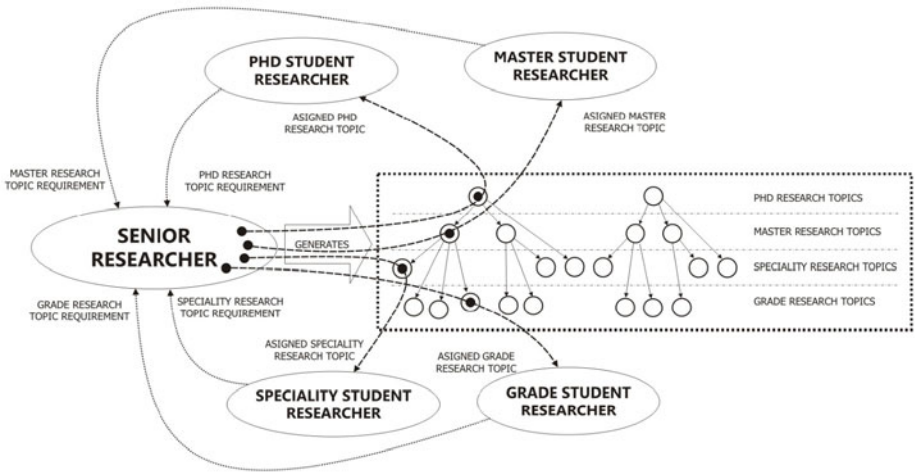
PHD STUDENT RESEARCHER

MASTER STUDENT RESEARCHER

ASIGNED PHD RESEARCH TOPIC

ASIGNED MASTER RESEARCH TOPIC

MASTER RESEARCH TOPIC REQUIREMENT

PHD RESEARCH TOPIC REQUIREMENT

SENIOR RESEARCHER

GENERATES

PHD RESEARCH TOPICS

MASTER RESEARCH TOPICS

SPECIALITY RESEARCH TOPICS

GRADE RESEARCH TOPICS

GRADE RESEARCH TOPIC REQUIREMENT

SPECIALITY RESEARCH TOPIC REQUIREMENT

ASIGNED SPECIALITY RESEARCH TOPIC

ASIGNED GRADE RESEARCH TOPIC

SPECIALITY STUDENT RESEARCHER

GRADE STUDENT RESEARCHER